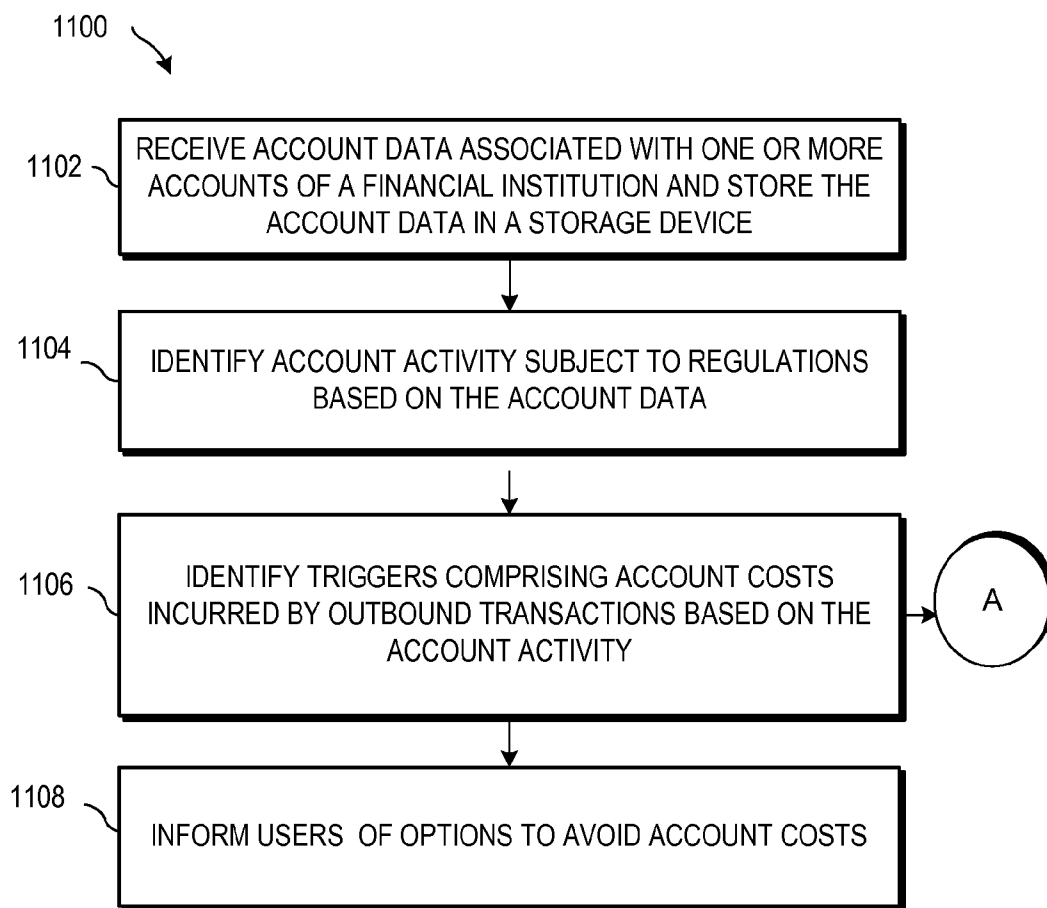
1100

1102

RECEIVE ACCOUNT DATA ASSOCIATED WITH ONE OR MORE ACCOUNTS OF A FINANCIAL INSTITUTION AND STORE THE ACCOUNT DATA IN A STORAGE DEVICE

1104

IDENTIFY ACCOUNT ACTIVITY SUBJECT TO REGULATIONS BASED ON THE ACCOUNT DATA

1106

IDENTIFY TRIGGERS COMPRISING ACCOUNT COSTS INCURRED BY OUTBOUND TRANSACTIONS BASED ON THE ACCOUNT ACTIVITY

A

1108

INFORM USERS OF OPTIONS TO AVOID ACCOUNT COSTS